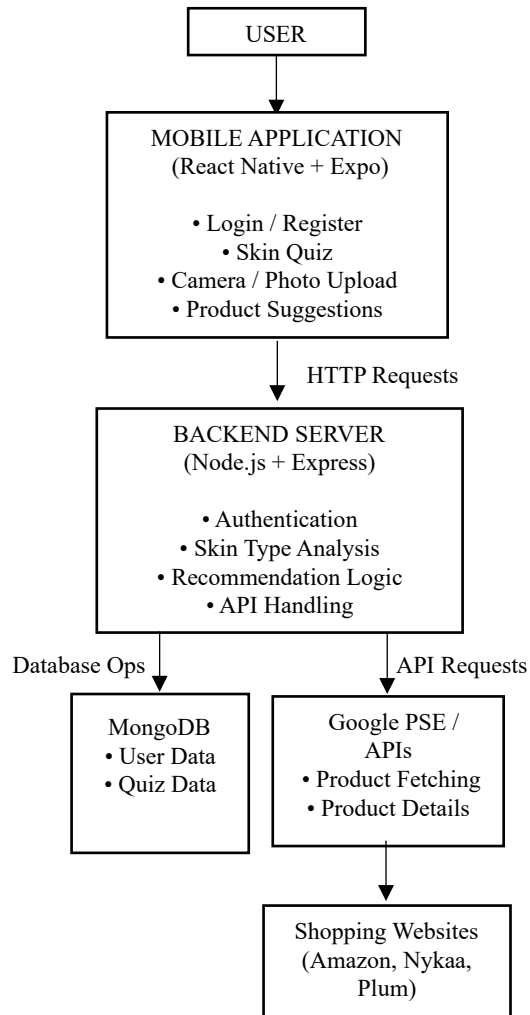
USER

MOBILE APPLICATION
(React Native + Expo)

• Login / Register
• Skin Quiz
• Camera / Photo Upload
• Product Suggestions

HTTP Requests

BACKEND SERVER
(Node.js + Express)

• Authentication
• Skin Type Analysis
• Recommendation Logic
• API Handling

Database Ops

API Requests

MongoDB
• User Data
• Quiz Data

Google PSE / APIs
• Product Fetching
• Product Details

Shopping Websites
(Amazon, Nykaa, Plum)